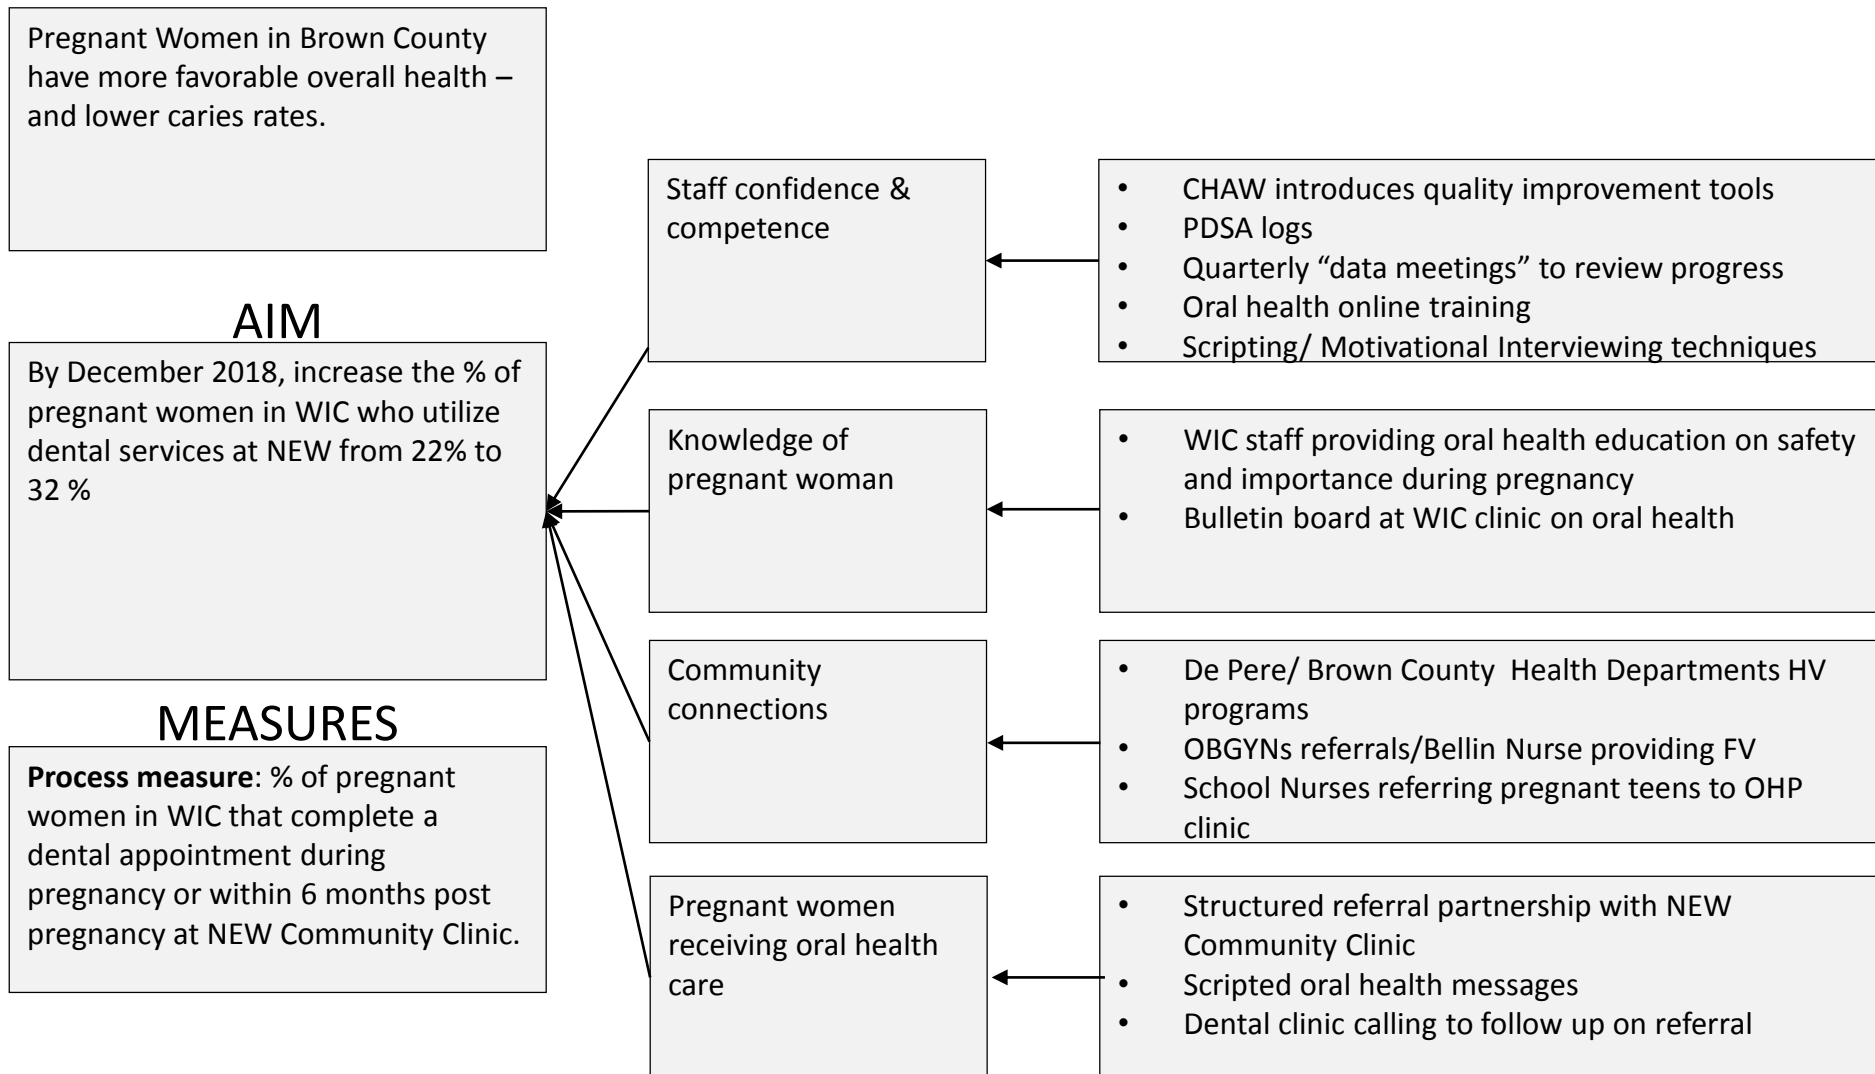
Pregnant Women in Brown County have more favorable overall health – and lower caries rates.

AIM

By December 2018, increase the % of pregnant women in WIC who utilize dental services at NEW from 22% to 32 %

MEASURES

**Process measure**: % of pregnant women in WIC that complete a dental appointment during pregnancy or within 6 months post pregnancy at NEW Community Clinic.

Staff confidence & competence

- CHAW introduces quality improvement tools
- PDSA logs
- Quarterly "data meetings" to review progress
- Oral health online training
- Scripting/ Motivational Interviewing techniques

Knowledge of pregnant woman

- WIC staff providing oral health education on safety and importance during pregnancy
- Bulletin board at WIC clinic on oral health

Community connections

- De Pere/ Brown County Health Departments HV programs
- OBGYNs referrals/Bellin Nurse providing FV
- School Nurses referring pregnant teens to OHP clinic

Pregnant women receiving oral health care

- Structured referral partnership with NEW Community Clinic
- Scripted oral health messages
- Dental clinic calling to follow up on referral